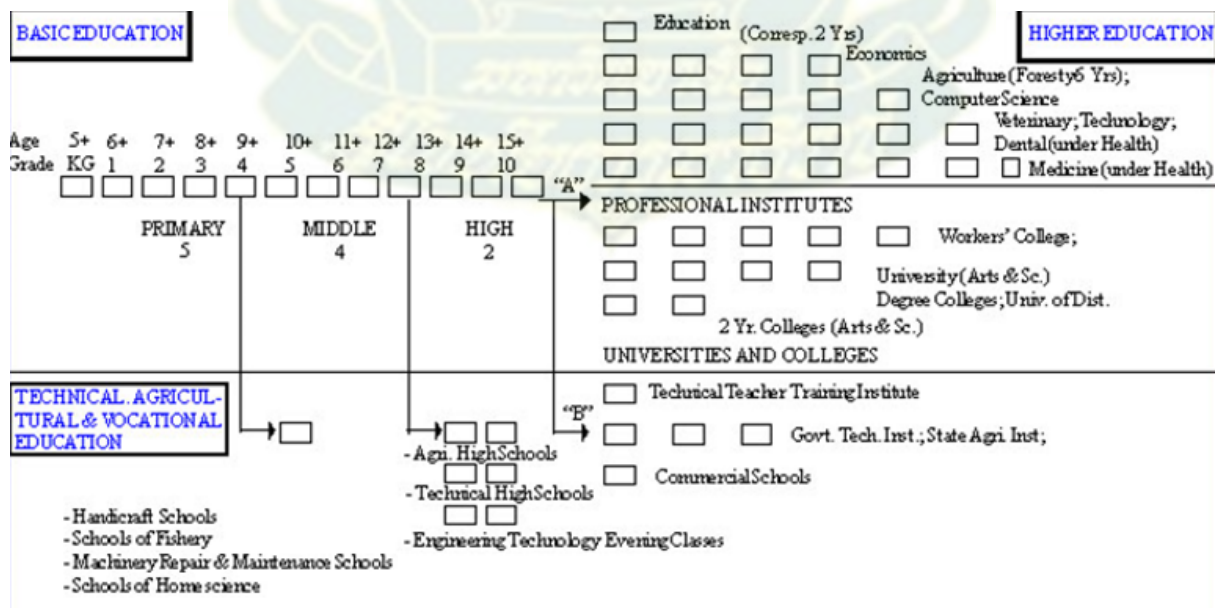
BASIC EDUCATION

HIGHER EDUCATION

Education (Corresp. 2 Yrs)

Economics

Agriculture (Foresty 6 Yrs);

Computer Science

Veterinary; Technology; Dental (under Health)

Medicine (under Health)

| Age | 5+ | 6+ | 7+ | 8+ | 9+ | 10+ | 11+ | 12+ | 13+ | 14+ | 15+ |
|---|---|---|---|---|---|---|---|---|---|---|---|
| Grade | KG | 1 | 2 | 3 | 4 | 5 | 6 | 7 | 8 | 9 | 10 |

"A"

PRIMARY 5

MIDDLE 4

HIGH 2

PROFESSIONAL INSTITUTES

Workers' College;

University (Arts & Sc.)

Degree Colleges; Univ. of Dist.

2 Yr. Colleges (Arts & Sc.)

UNIVERSITIES AND COLLEGES

TECHNICAL, AGRICULTURAL & VOCATIONAL EDUCATION

"B"

Technical Teacher Training Institute

Govt. Tech. Inst.; State Agri. Inst;

Commercial Schools

- Agri. High Schools

- Technical High Schools

- Engineering Technology Evening Classes

- Handicraft Schools

- Schools of Fishery

- Machinery Repair & Maintenance Schools

- Schools of Home science